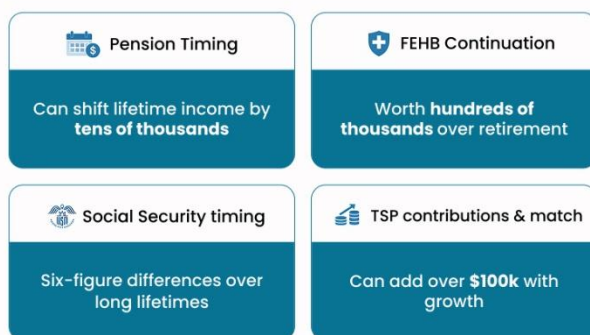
Pension Timing

Can shift lifetime income by **tens of thousands**

FEHB Continuation

Worth **hundreds of thousands** over retirement

Social Security timing

Six-figure differences over long lifetimes

TSP contributions & match

Can add over **$100k** with growth